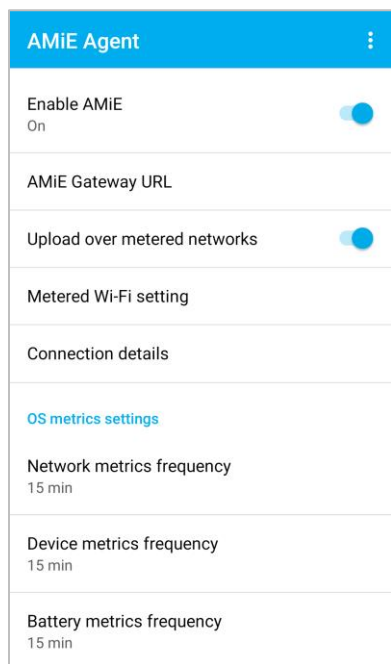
AMiE Agent

Enable AMiE
On

AMiE Gateway URL

Upload over metered networks

Metered Wi-Fi setting

Connection details

OS metrics settings

Network metrics frequency
15 min

Device metrics frequency
15 min

Battery metrics frequency
15 min